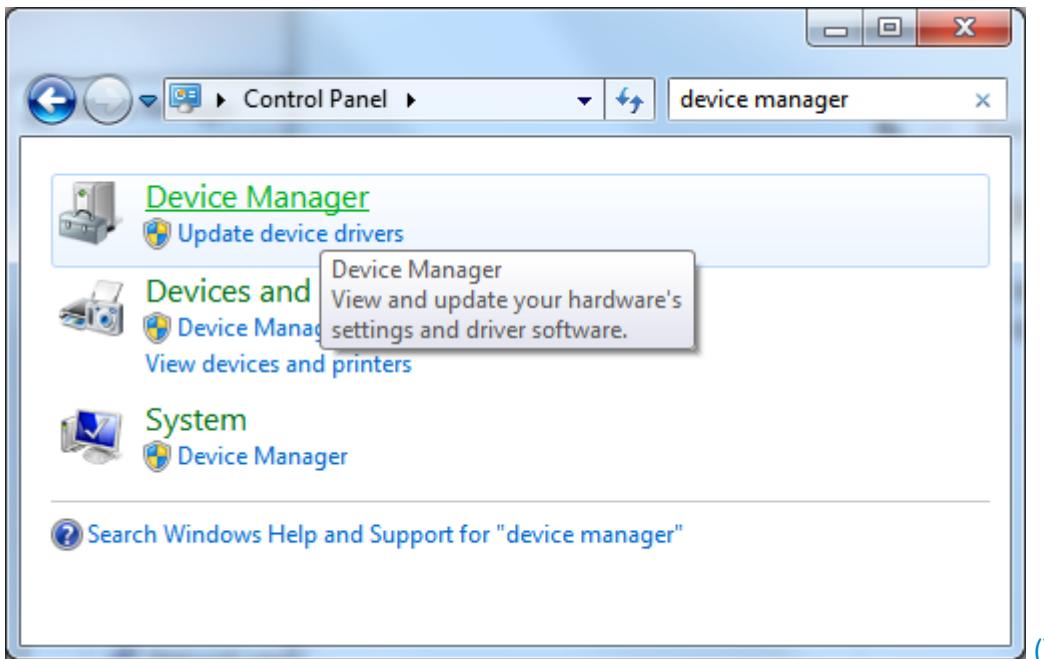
Control Panel

device manager

Device Manager
Update device drivers

Device Manager
View and update your hardware's settings and driver software.

Devices and
Device Manag
View devices and printers

System
Device Manager

Search Windows Help and Support for "device manager"